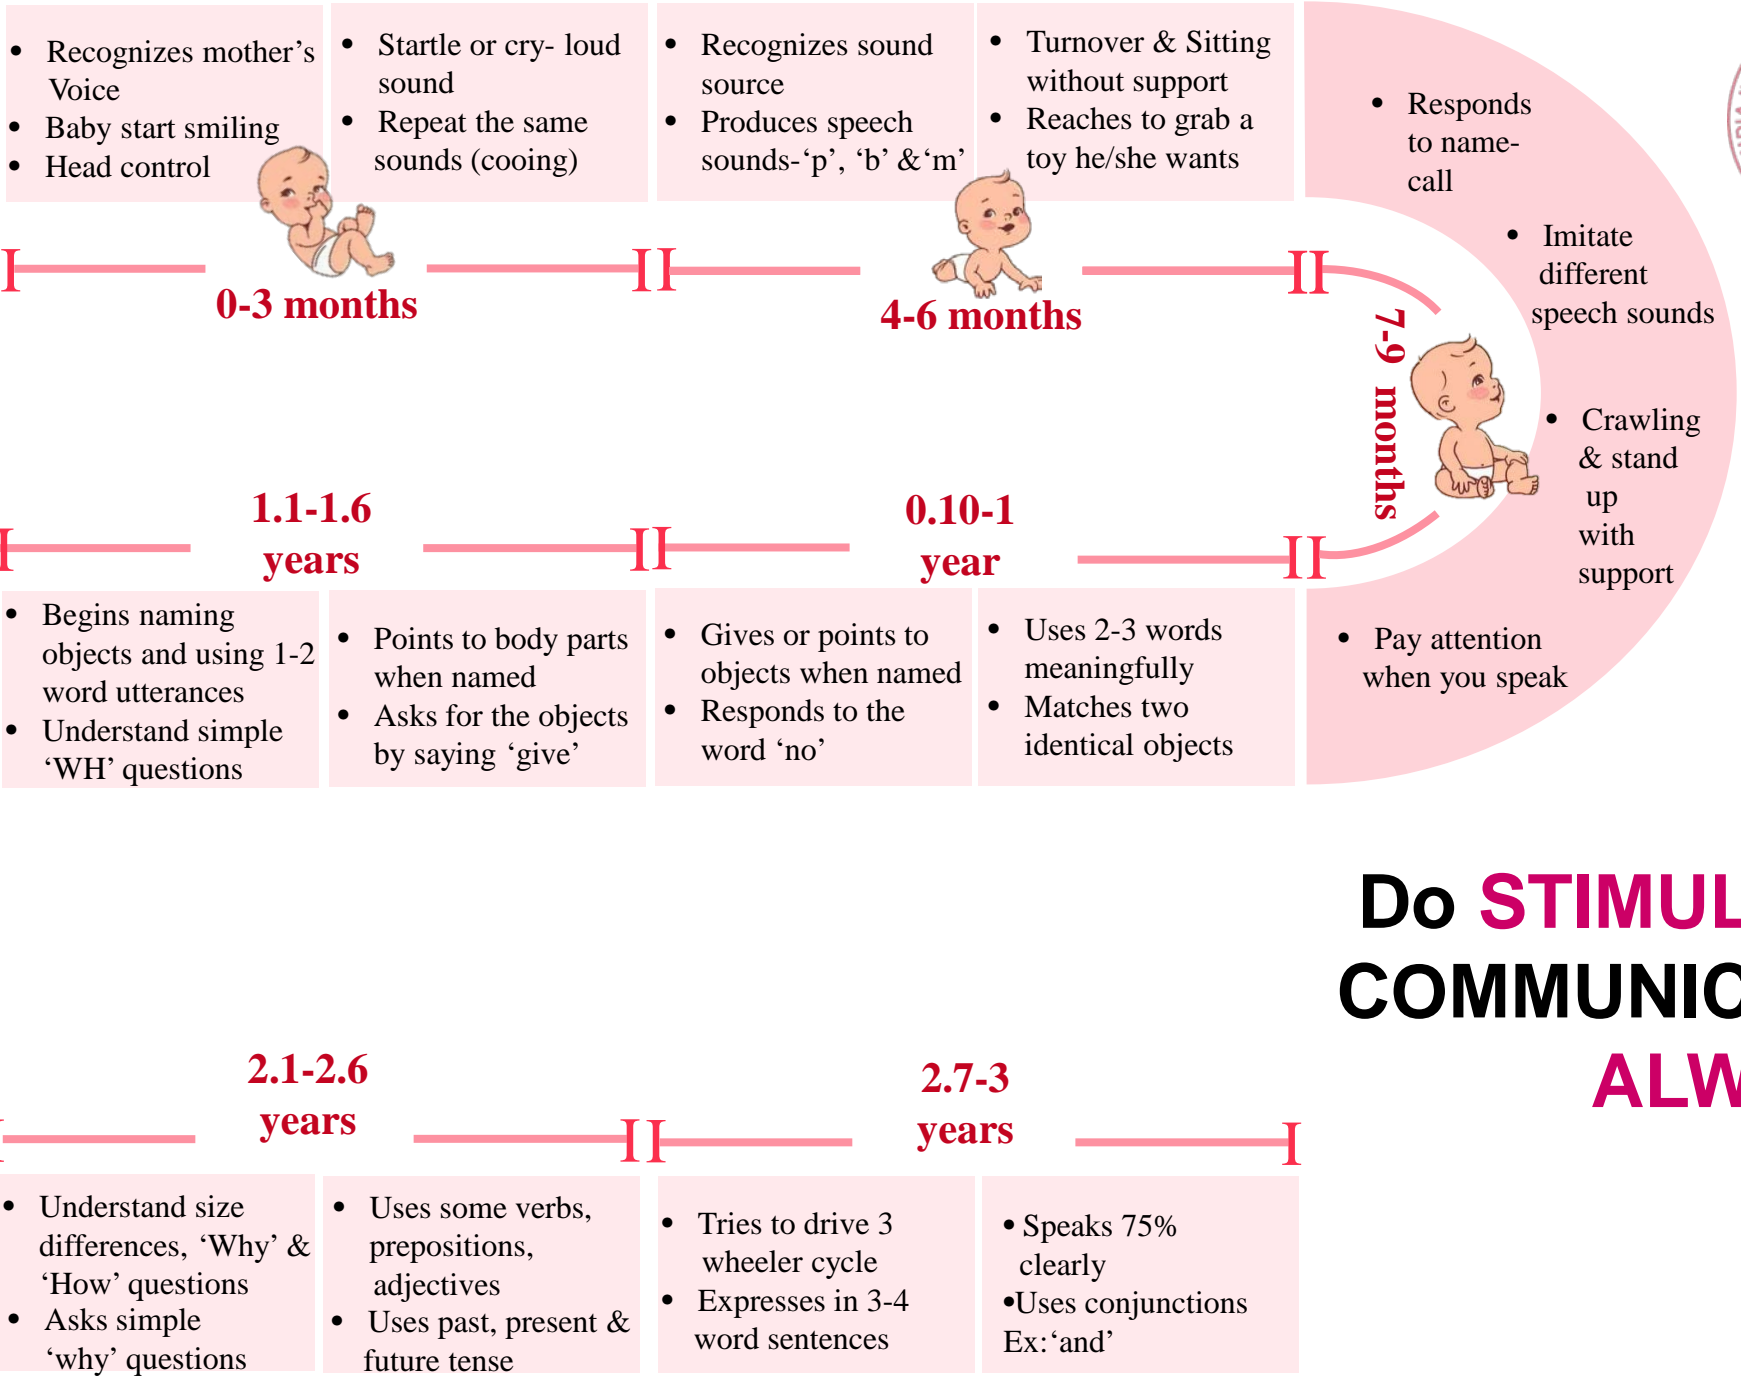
- Recognizes mother's Voice
- Baby start smiling
- Head control

- Startle or cry- loud sound
- Repeat the same sounds (cooing)

- Recognizes sound source
- Produces speech sounds-'p', 'b' &'m'

- Turnover & Sitting without support
- Reaches to grab a toy he/she wants

0-3 months

4-6 months

- Responds to name-call
- Imitate different speech sounds

7-9 months

- Crawling & stand up with support

1.1-1.6 years

0.10-1 year

- Begins naming objects and using 1-2 word utterances
- Understand simple 'WH' questions

- Points to body parts when named
- Asks for the objects by saying 'give'

- Gives or points to objects when named
- Responds to the word 'no'

- Uses 2-3 words meaningfully
- Matches two identical objects

- Pay attention when you speak

Do STIMUL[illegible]
COMMUNIC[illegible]
ALW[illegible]

2.1-2.6 years

2.7-3 years

- Understand size differences, 'Why' & 'How' questions
- Asks simple 'why' questions

- Uses some verbs, prepositions, adjectives
- Uses past, present & future tense

- Tries to drive 3 wheeler cycle
- Expresses in 3-4 word sentences

•Speaks 75% clearly
•Uses conjunctions Ex:'and'